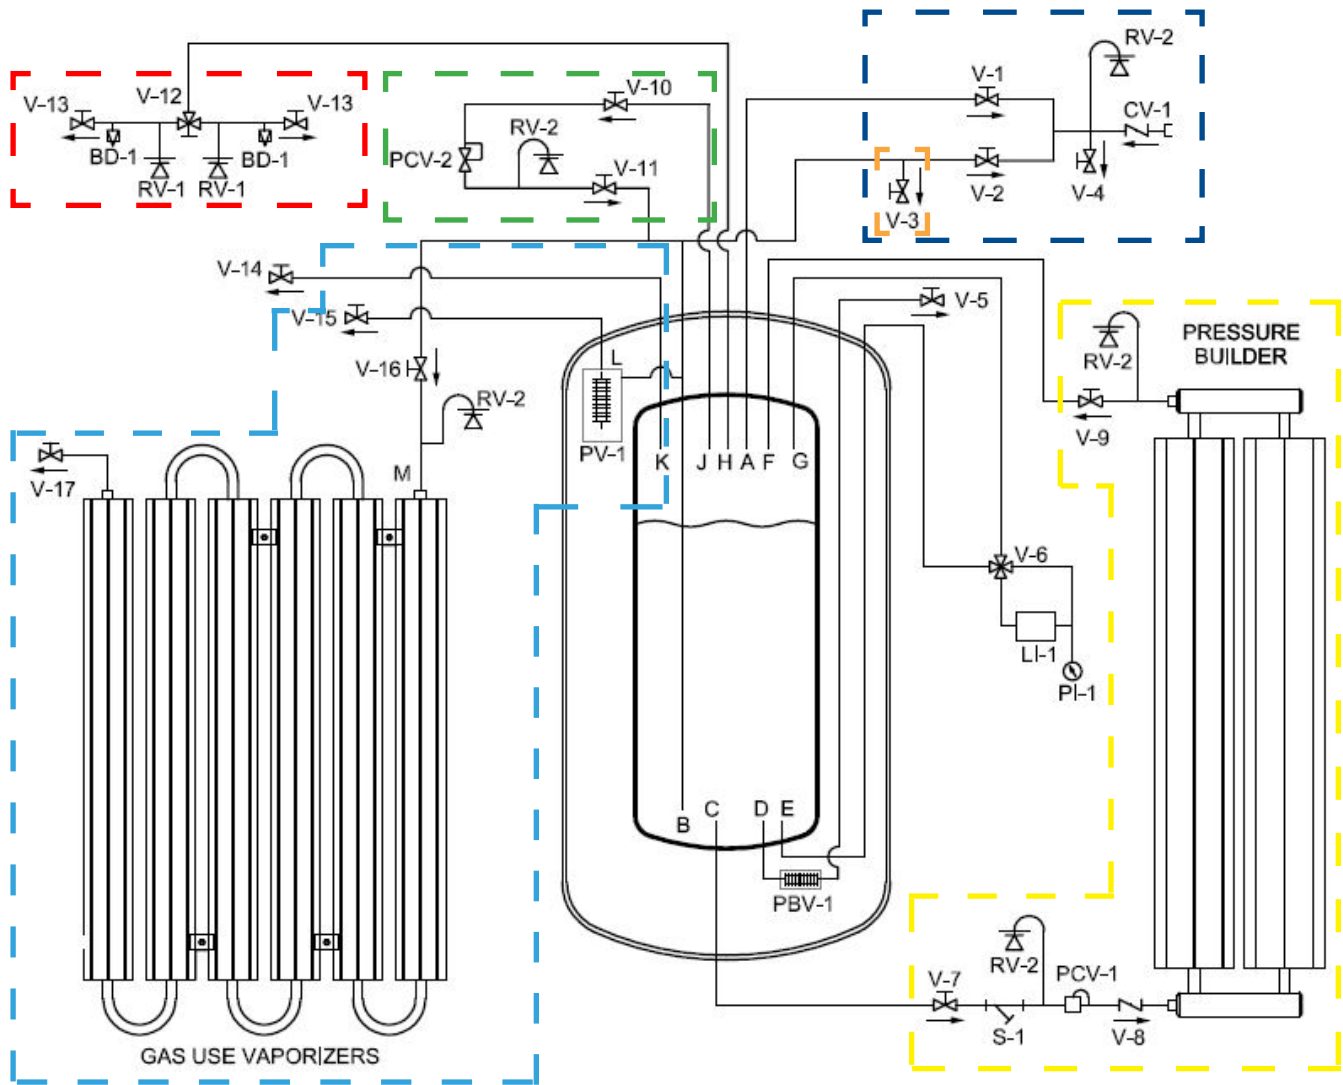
V-13
V-12
V-13
BD-1
BD-1
RV-1
RV-1
V-10
PCV-2
RV-2
V-11
RV-2
V-1
CV-1
V-2
V-4
V-3
V-14
V-15
V-16
RV-2
L
PV-1
K
J
H
A
F
G
V-5
PRESSURE BUILDER
RV-2
V-9
V-17
M
V-6
LI-1
PI-1
B
C
D
E
PBV-1
V-7
RV-2
PCV-1
S-1
V-8
GAS USE VAPORIZERS